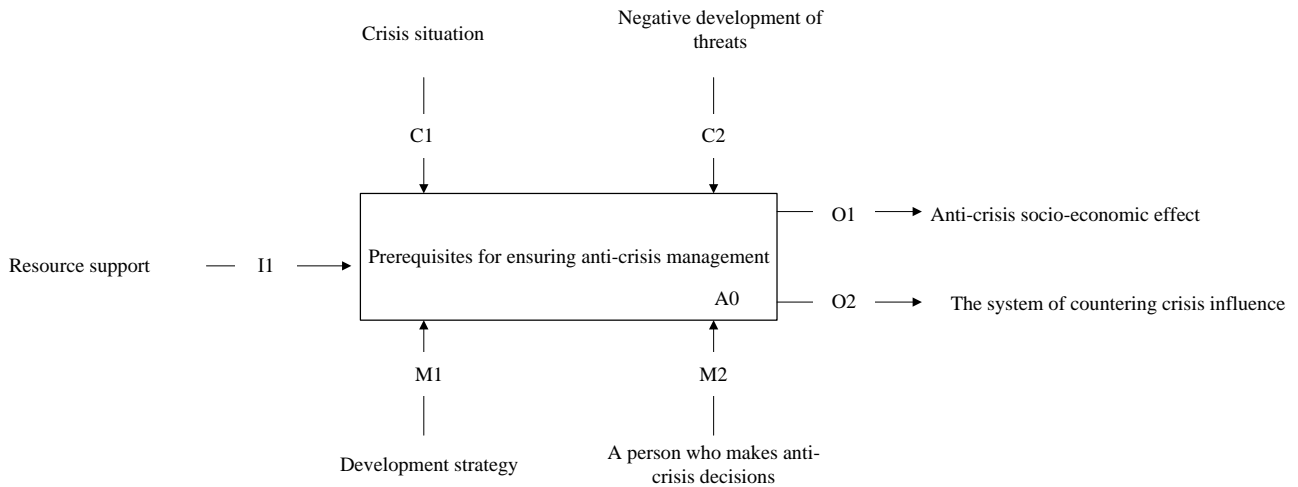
Crisis situation

Negative development of threats

C1

C2

Resource support

I1

Prerequisites for ensuring anti-crisis management

A0

O1

Anti-crisis socio-economic effect

O2

The system of countering crisis influence

M1

M2

Development strategy

A person who makes anti-crisis decisions